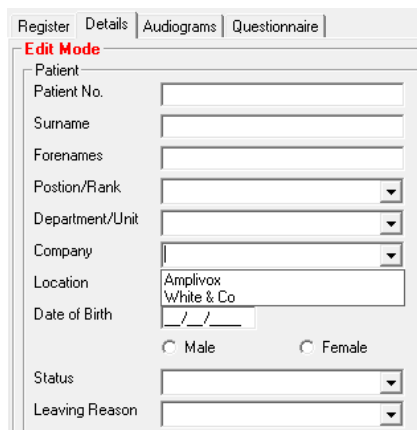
Register | Details | Audiograms | Questionnaire

Edit Mode

Patient

Patient No.

Surname

Forenames

Postion/Rank

Department/Unit

Company

Location

Amplivox
White & Co

Date of Birth __/__/____

Male

Female

Status

Leaving Reason